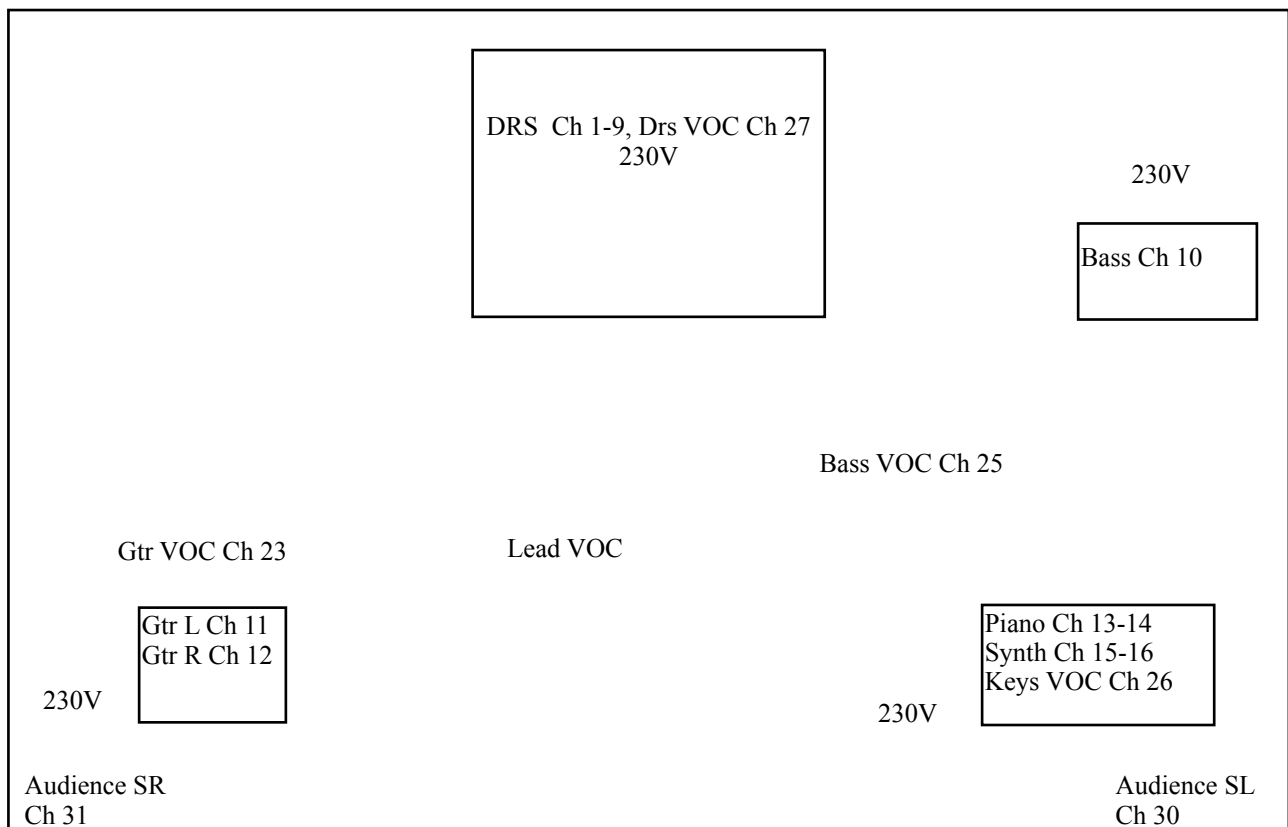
DRS Ch 1-9, Drs VOC Ch 27
230V

230V

Bass Ch 10

Bass VOC Ch 25

Gtr VOC Ch 23

Lead VOC

Gtr L Ch 11
Gtr R Ch 12

230V

Piano Ch 13-14
Synth Ch 15-16
Keys VOC Ch 26

230V

Audience SR
Ch 31

Audience SL
Ch 30